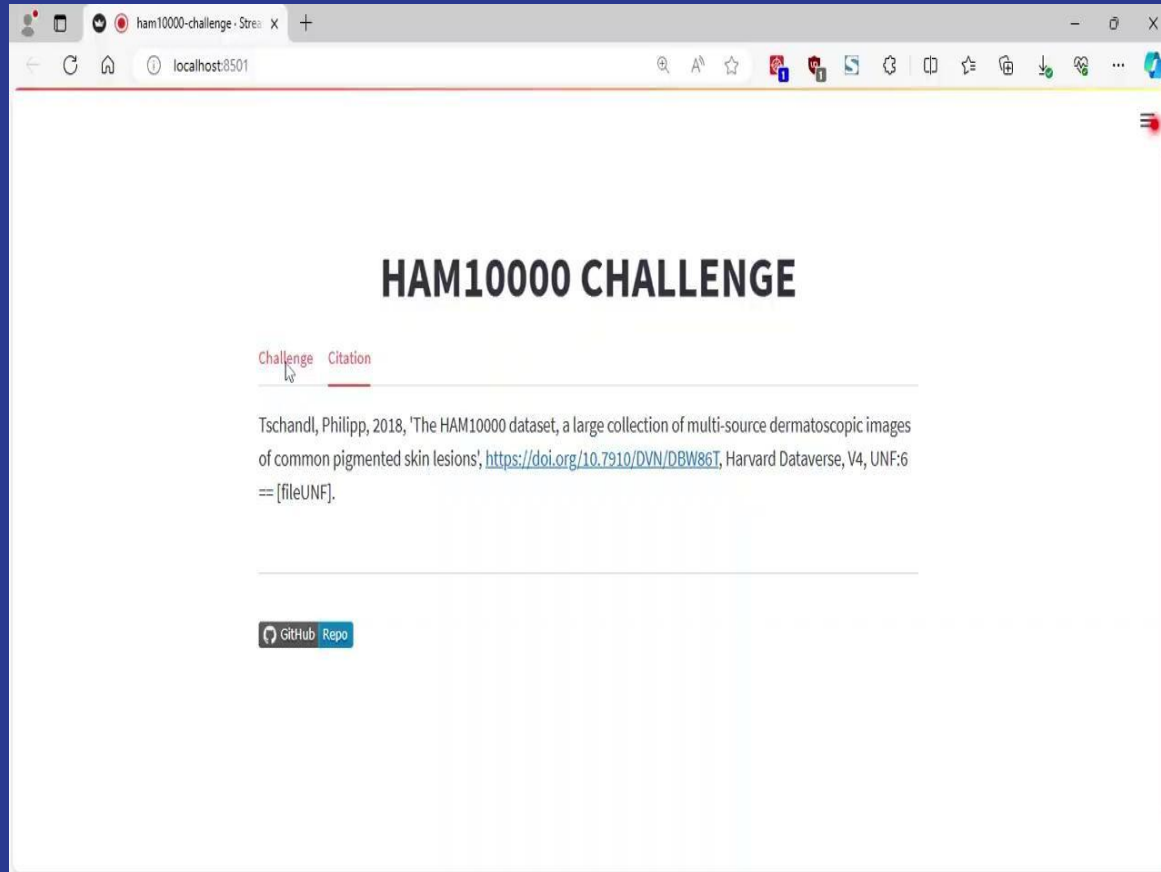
ham10000-challenge · Strea X +

localhost:8501

HAM10000 CHALLENGE

Challenge Citation

Tschandl, Philipp, 2018, 'The HAM10000 dataset, a large collection of multi-source dermatoscopic images of common pigmented skin lesions', https://doi.org/10.7910/DVN/DBW86T, Harvard Dataverse, V4, UNF:6 == [fileUNF].

GitHub Repo